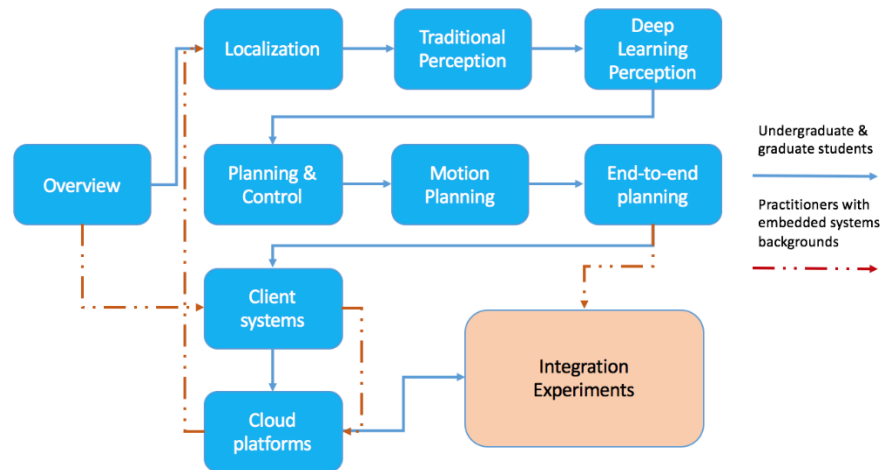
Localization

Traditional Perception

Deep Learning Perception

Overview

Planning & Control

Motion Planning

End-to-end planning

Client systems

Cloud platforms

Integration Experiments

Undergraduate & graduate students

Practitioners with embedded systems backgrounds